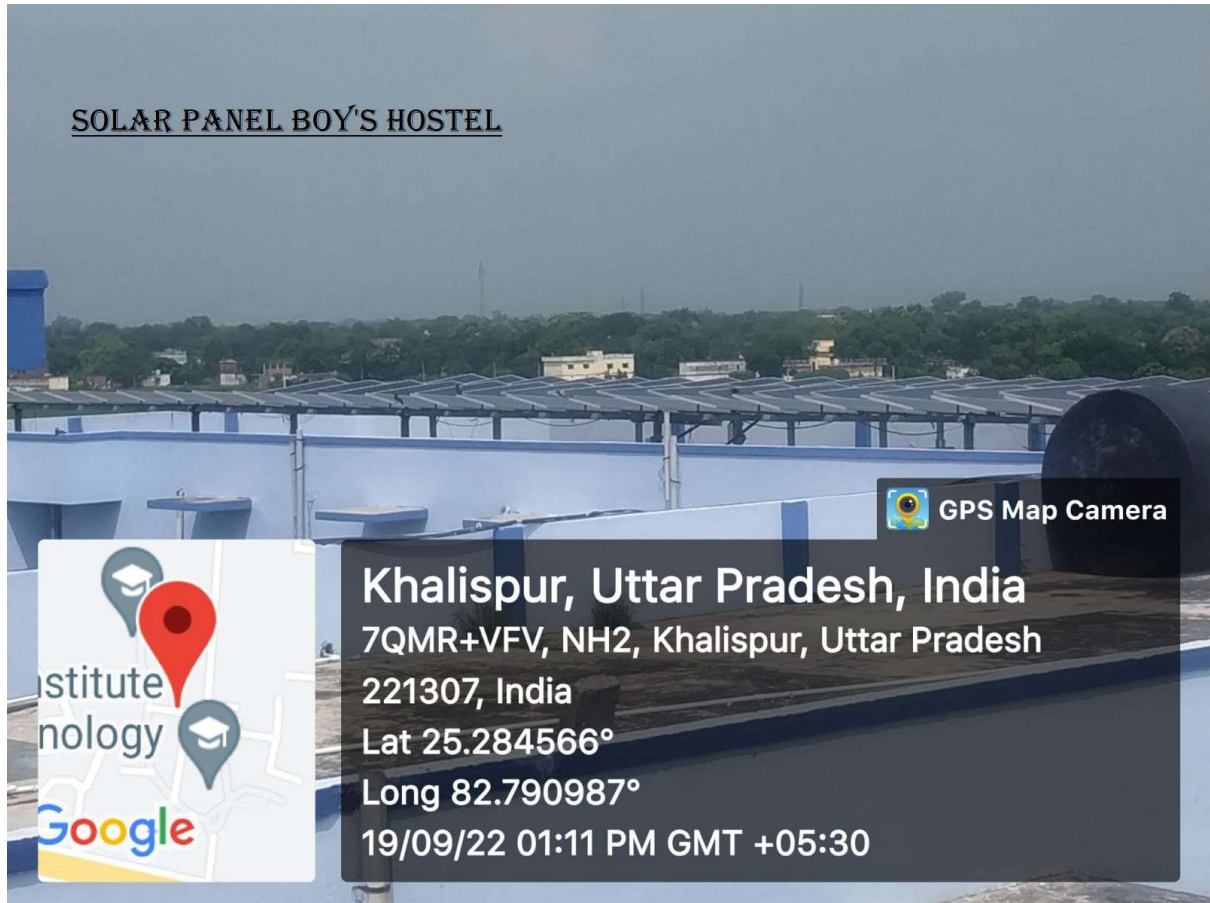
SOLAR PANEL BOY'S HOSTEL

GPS Map Camera

nstitute
nology
Google

Khalispur, Uttar Pradesh, India
7QMR+VFV, NH2, Khalispur, Uttar Pradesh 221307, India
Lat 25.284566°
Long 82.790987°
19/09/22 01:11 PM GMT +05:30